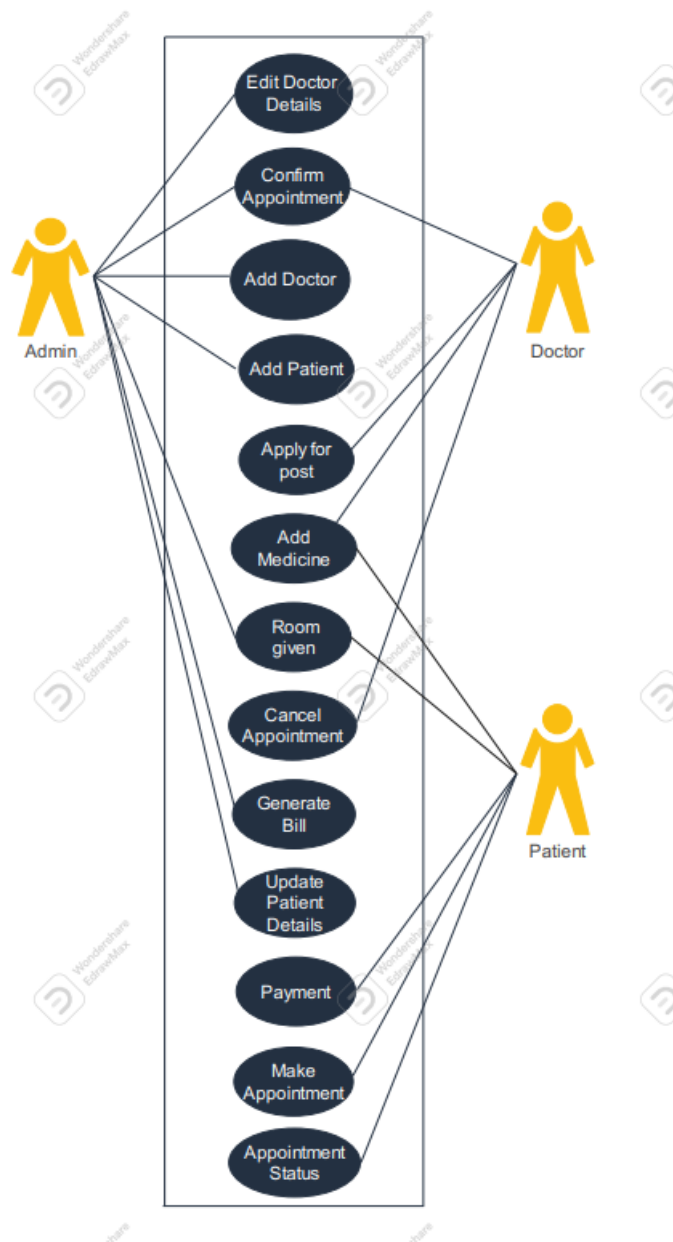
Admin

Edit Doctor Details

Confirm Appointment

Add Doctor

Add Patient

Apply for post

Add Medicine

Room given

Cancel Appointment

Generate Bill

Update Patient Details

Payment

Make Appointment

Appointment Status

Doctor

Patient

Wondershare EdrawMax